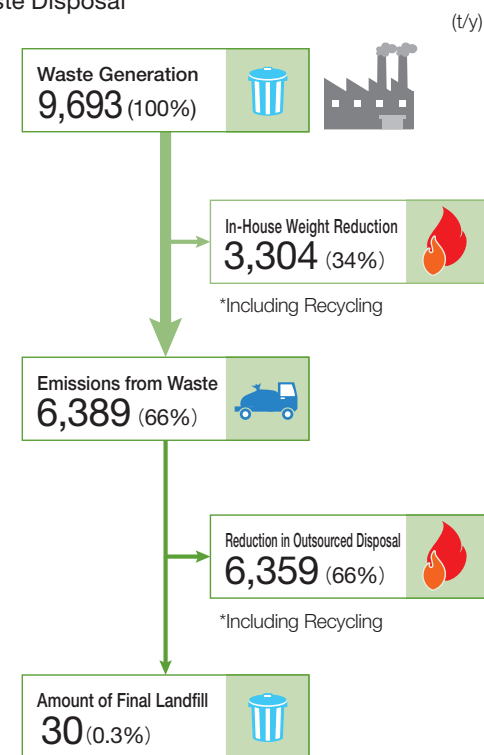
ste Disposal

(t/y)

Waste Generation
9,693 (100%)

In-House Weight Reduction
3,304 (34%)

*Including Recycling

Emissions from Waste
6,389 (66%)

Reduction in Outsourced Disposal
6,359 (66%)

*Including Recycling

Amount of Final Landfill
30 (0.3%)